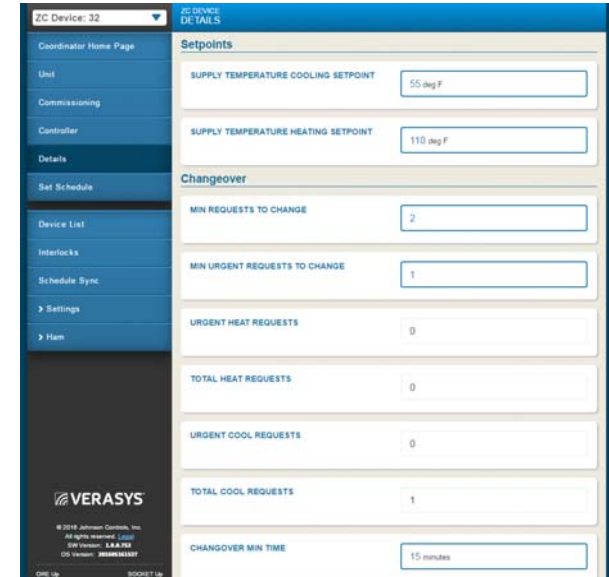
ZC Device: 32

Coordinator Home Page
Unit
Commissioning
Controller
Details
Set Schedule
Device List
Interlocks
Schedule Sync
> Settings
> Ham

VERASYS

© 2018 Johnson Controls, Inc.
All rights reserved. Legal
SW Version: 1.0.0.753
OS Version: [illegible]

ORE Up
SOCKET Up

ZC DEVICE
DETAILS

Setpoints

SUPPLY TEMPERATURE COOLING SETPOINT
55 deg F

SUPPLY TEMPERATURE HEATING SETPOINT
110 deg F

Changeover

MIN REQUESTS TO CHANGE
2

MIN URGENT REQUESTS TO CHANGE
1

URGENT HEAT REQUESTS
0

TOTAL HEAT REQUESTS
0

URGENT COOL REQUESTS
0

TOTAL COOL REQUESTS
1

CHANGEOVER MIN TIME
15 minutes